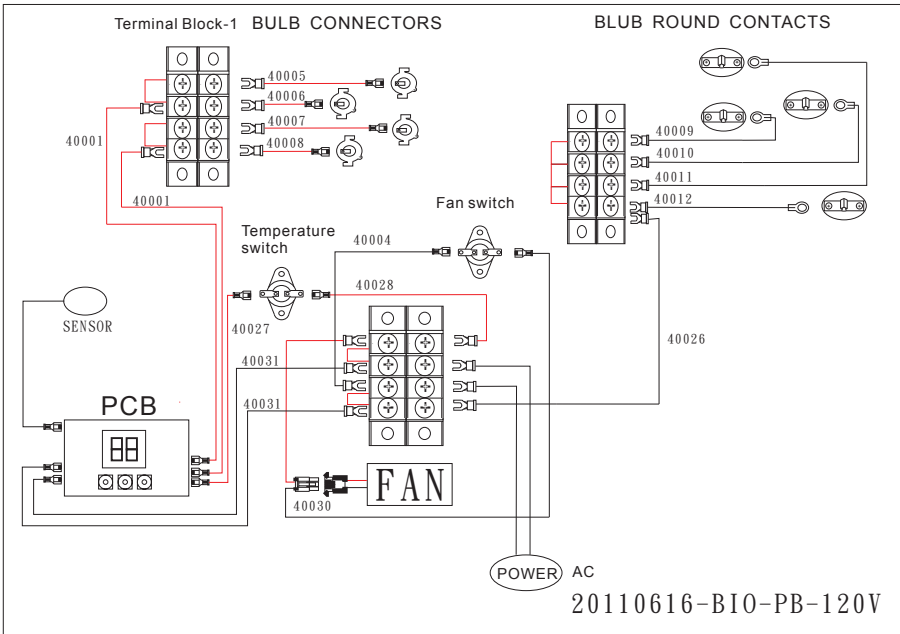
Terminal Block-1 BULB CONNECTORS

BLUB ROUND CONTACTS

40005
40006
40007
40008
40001
40001

40009
40010
40011
40012

Fan switch

Temperature switch

40004
40028
40027

SENSOR

40026

40031
40031

PCB

88

FAN

40030

POWER AC

20110616-BIO-PB-120V